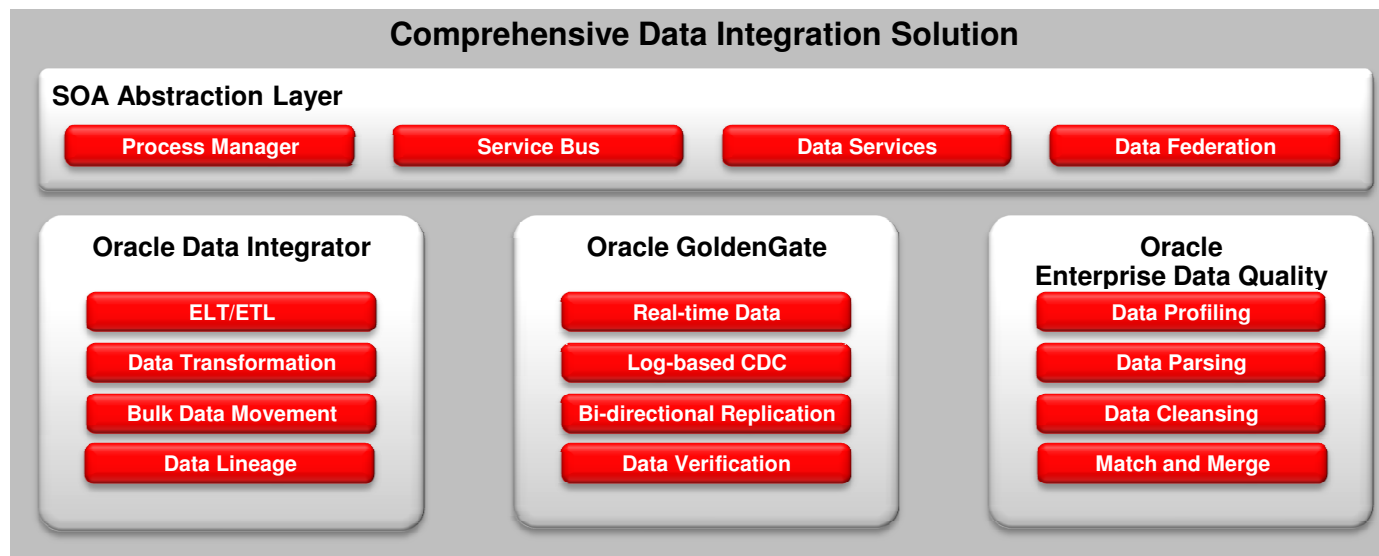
Comprehensive Data Integration Solution

SOA Abstraction Layer

Process Manager

Service Bus

Data Services

Data Federation

Oracle Data Integrator

ELT/ETL

Data Transformation

Bulk Data Movement

Data Lineage

Oracle GoldenGate

Real-time Data

Log-based CDC

Bi-directional Replication

Data Verification

Oracle
Enterprise Data Quality

Data Profiling

Data Parsing

Data Cleansing

Match and Merge